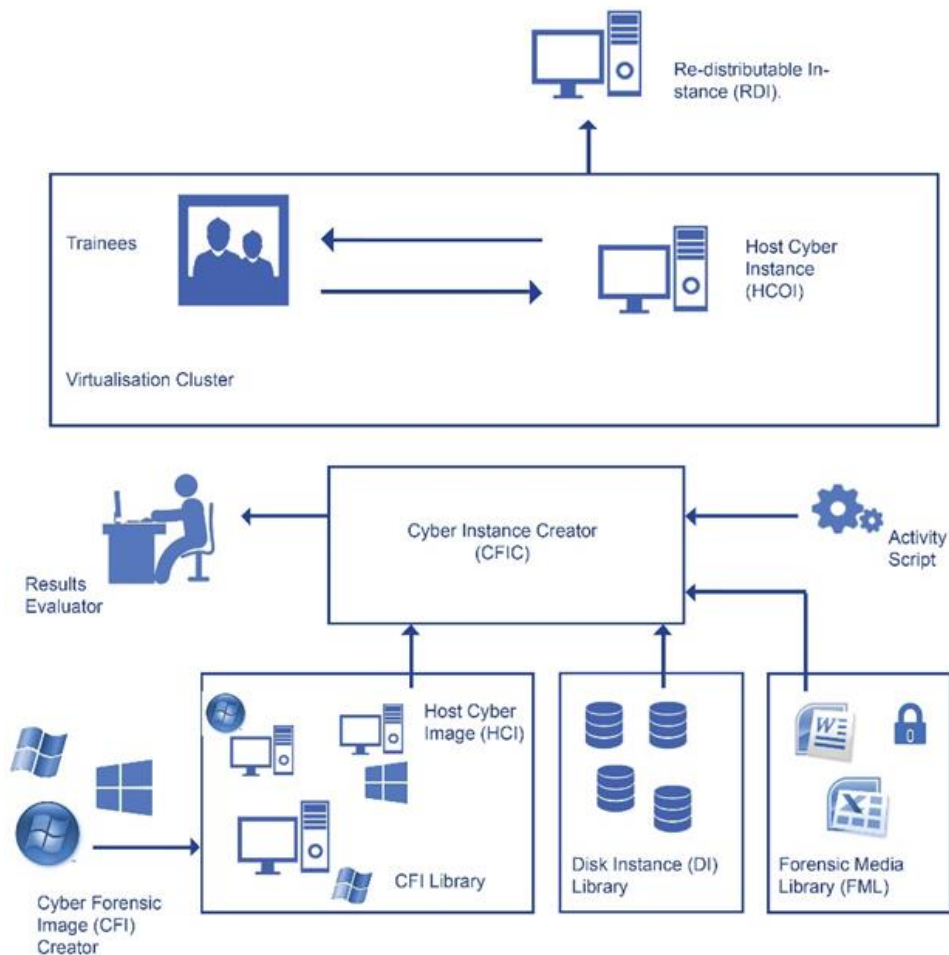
Re-distributable Instance (RDI).

Trainees

Host Cyber Instance (HCOI)

Virtualisation Cluster

Cyber Instance Creator (CFIC)

Results Evaluator

Activity Script

Host Cyber Image (HCI)

CFI Library

Disk Instance (DI) Library

Forensic Media Library (FML)

Cyber Forensic Image (CFI) Creator